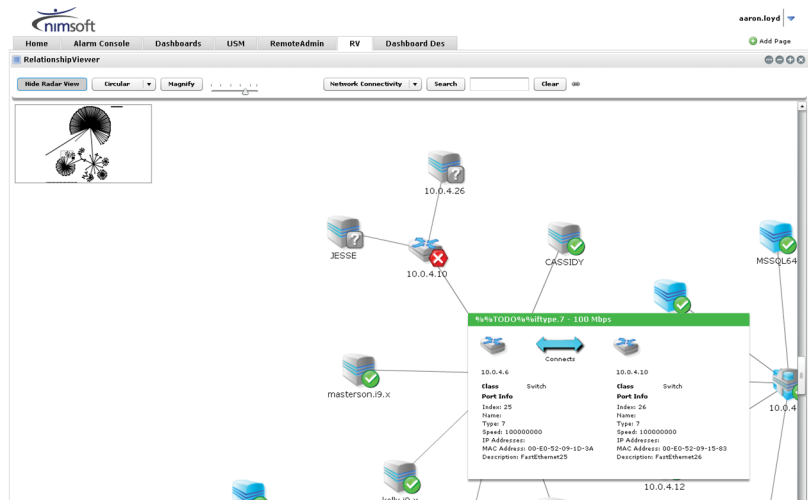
nimsoft

aaron.loyd

Home | Alarm Console | Dashboards | USM | RemoteAdmin | RV | Dashboard Des

Add Page

RelationshipViewer

Hide Radar View | Circular | Magnify | Network Connectivity | Search | Clear

10.0.4.26

JESSE

10.0.4.10

CASSIDY

MSSQL64

masterson.i9.x

10.0.4

%%TODO%%iftype.7 - 100 Mbps

Connects

10.0.4.6

10.0.4.10

| Class | Switch |
|---|---|
| Port Info | |
| Index: 25 | |
| Name: | |
| Type: 7 | |
| Speed: 100000000 | |
| IP Addresses: | |
| MAC Address: 00-E0-52-09-1D-3A | |
| Description: FastEthernet25 | |

| Class | Switch |
|---|---|
| Port Info | |
| Index: 26 | |
| Name: | |
| Type: 7 | |
| Speed: 100000000 | |
| IP Addresses: | |
| MAC Address: 00-E0-52-09-15-83 | |
| Description: FastEthernet26 | |

10.0.4.12

kelly.i9.x